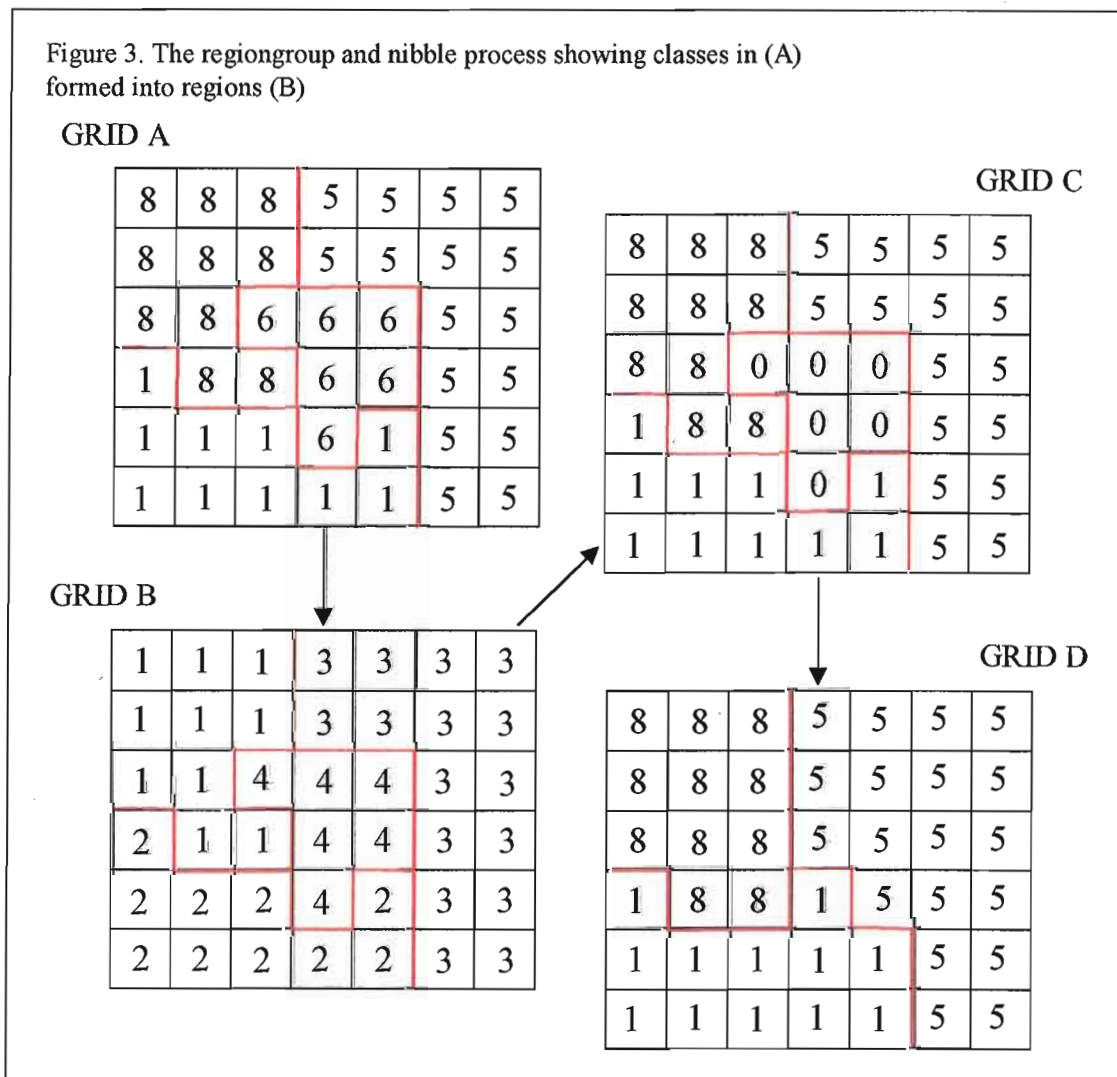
Figure 3. The regiongroup and nibble process showing classes in (A) formed into regions (B)

GRID A

| 8 | 8 | 8 | 5 | 5 | 5 | 5 |
|---|---|---|---|---|---|---|
| 8 | 8 | 8 | 5 | 5 | 5 | 5 |
| 8 | 8 | 6 | 6 | 6 | 5 | 5 |
| 1 | 8 | 8 | 6 | 6 | 5 | 5 |
| 1 | 1 | 1 | 6 | 1 | 5 | 5 |
| 1 | 1 | 1 | 1 | 1 | 5 | 5 |

GRID C

| 8 | 8 | 8 | 5 | 5 | 5 | 5 |
|---|---|---|---|---|---|---|
| 8 | 8 | 8 | 5 | 5 | 5 | 5 |
| 8 | 8 | 0 | 0 | 0 | 5 | 5 |
| 1 | 8 | 8 | 0 | 0 | 5 | 5 |
| 1 | 1 | 1 | 0 | 1 | 5 | 5 |
| 1 | 1 | 1 | 1 | 1 | 5 | 5 |

GRID B

| 1 | 1 | 1 | 3 | 3 | 3 | 3 |
|---|---|---|---|---|---|---|
| 1 | 1 | 1 | 3 | 3 | 3 | 3 |
| 1 | 1 | 4 | 4 | 4 | 3 | 3 |
| 2 | 1 | 1 | 4 | 4 | 3 | 3 |
| 2 | 2 | 2 | 4 | 2 | 3 | 3 |
| 2 | 2 | 2 | 2 | 2 | 3 | 3 |

GRID D

| 8 | 8 | 8 | 5 | 5 | 5 | 5 |
|---|---|---|---|---|---|---|
| 8 | 8 | 8 | 5 | 5 | 5 | 5 |
| 8 | 8 | 8 | 5 | 5 | 5 | 5 |
| 1 | 8 | 8 | 1 | 5 | 5 | 5 |
| 1 | 1 | 1 | 1 | 1 | 5 | 5 |
| 1 | 1 | 1 | 1 | 1 | 5 | 5 |